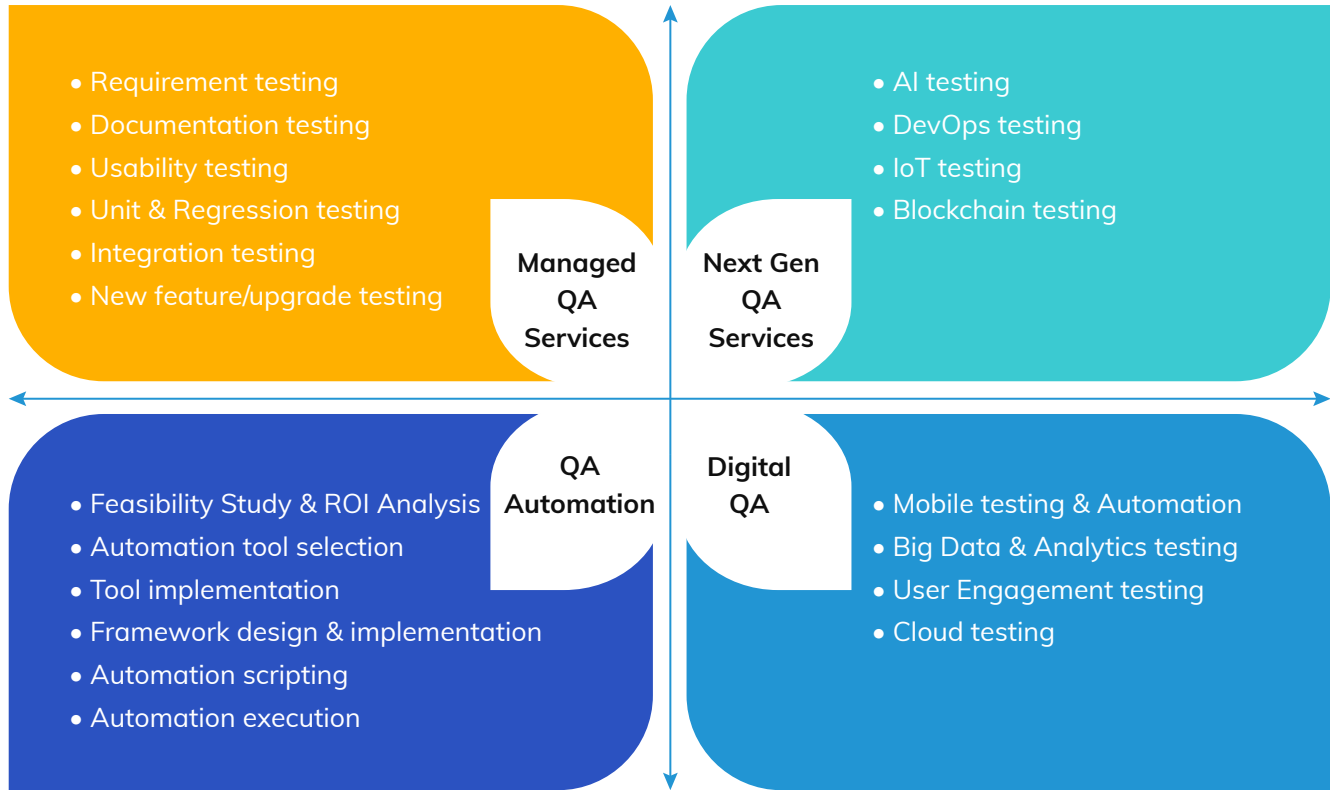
• Requirement testing
• Documentation testing
• Usability testing
• Unit & Regression testing
• Integration testing
• New feature/upgrade testing

Managed QA Services

Next Gen QA Services

• AI testing
• DevOps testing
• IoT testing
• Blockchain testing

QA Automation

• Feasibility Study & ROI Analysis
• Automation tool selection
• Tool implementation
• Framework design & implementation
• Automation scripting
• Automation execution

Digital QA

• Mobile testing & Automation
• Big Data & Analytics testing
• User Engagement testing
• Cloud testing